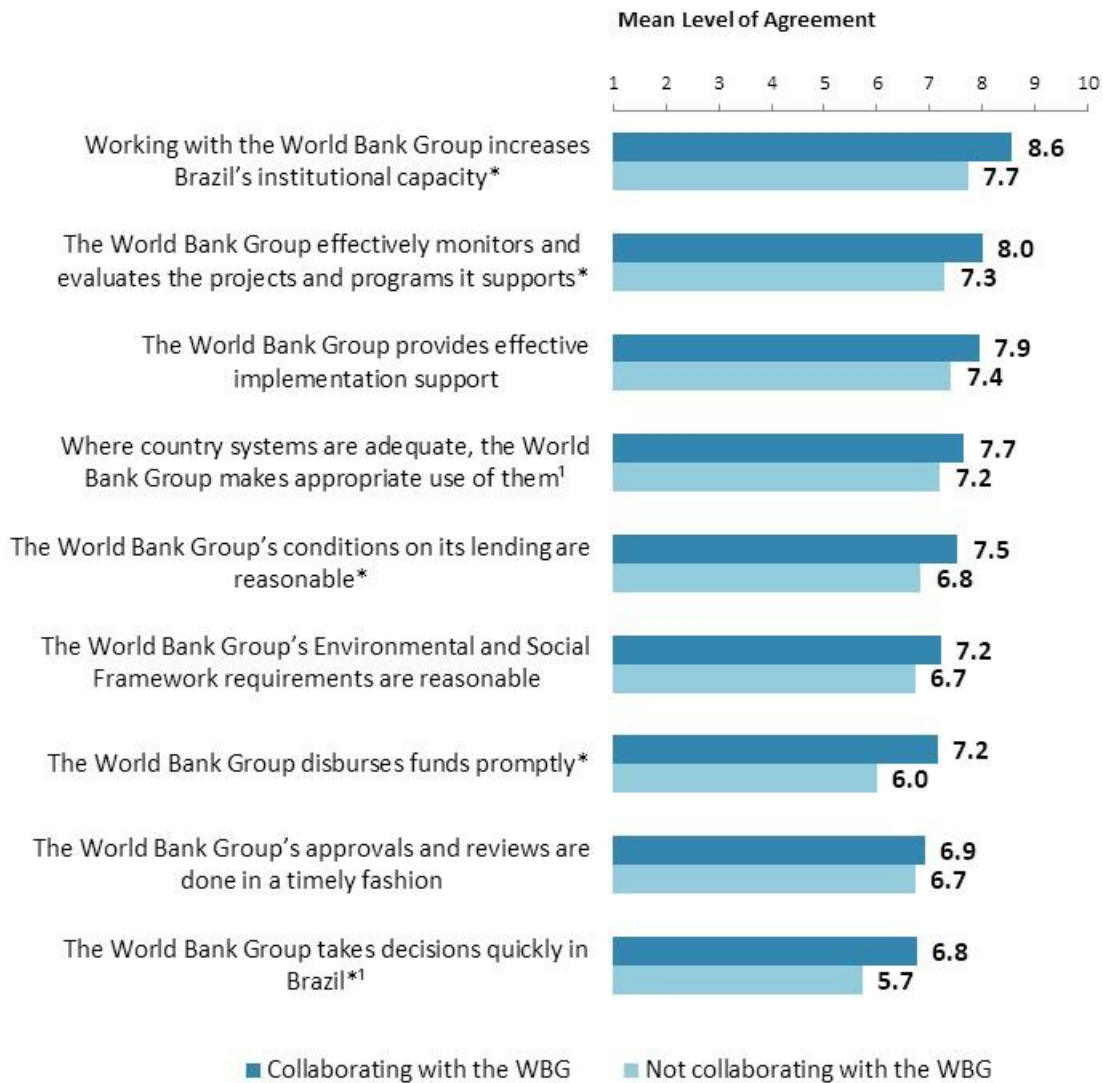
Mean Level of Agreement

1 2 3 4 5 6 7 8 9 10

Working with the World Bank Group increases Brazil's institutional capacity* 8.6 7.7

The World Bank Group effectively monitors and evaluates the projects and programs it supports* 8.0 7.3

The World Bank Group provides effective implementation support 7.9 7.4

Where country systems are adequate, the World Bank Group makes appropriate use of them$^1$ 7.7 7.2

The World Bank Group's conditions on its lending are reasonable* 7.5 6.8

The World Bank Group's Environmental and Social Framework requirements are reasonable 7.2 6.7

The World Bank Group disburses funds promptly* 7.2 6.0

The World Bank Group's approvals and reviews are done in a timely fashion 6.9 6.7

The World Bank Group takes decisions quickly in Brazil*$^1$ 6.8 5.7

Collaborating with the WBG
Not collaborating with the WBG